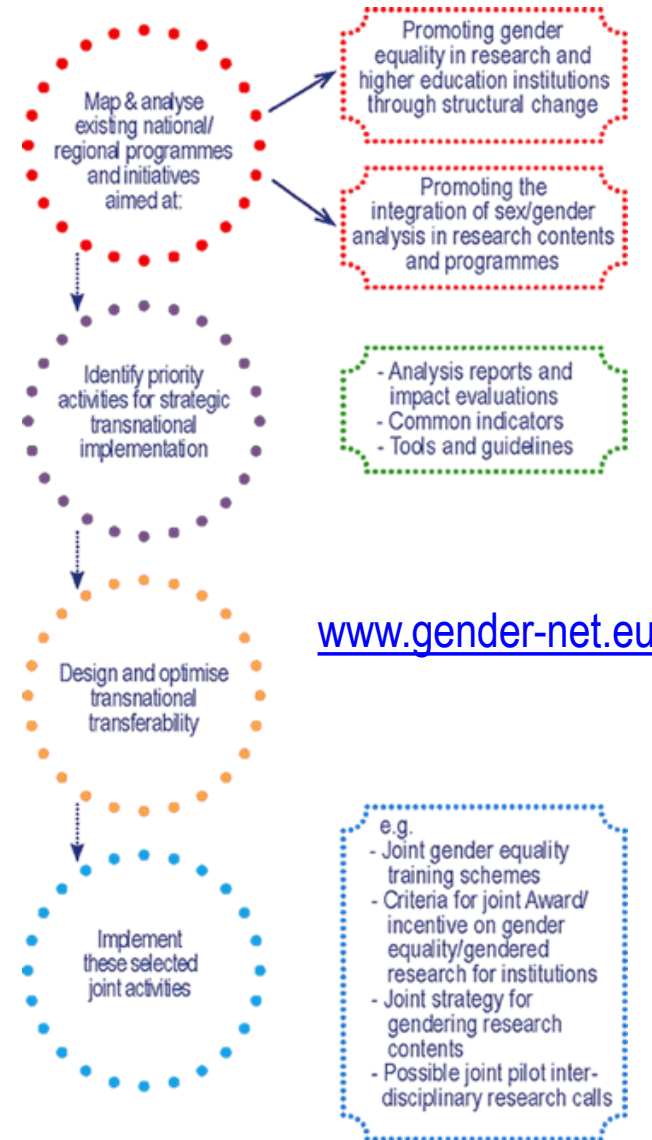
Map & analyse existing national/ regional programmes and initiatives aimed at:

Promoting gender equality in research and higher education institutions through structural change

Promoting the integration of sex/gender analysis in research contents and programmes

Identify priority activities for strategic transnational implementation

- Analysis reports and impact evaluations
- Common indicators
- Tools and guidelines

Design and optimise transnational transferability

www.gender-net.eu

Implement these selected joint activities

e.g.
- Joint gender equality training schemes
- Criteria for joint Award/ incentive on gender equality/gendered research for institutions
- Joint strategy for gendering research contents
- Possible joint pilot interdisciplinary research calls